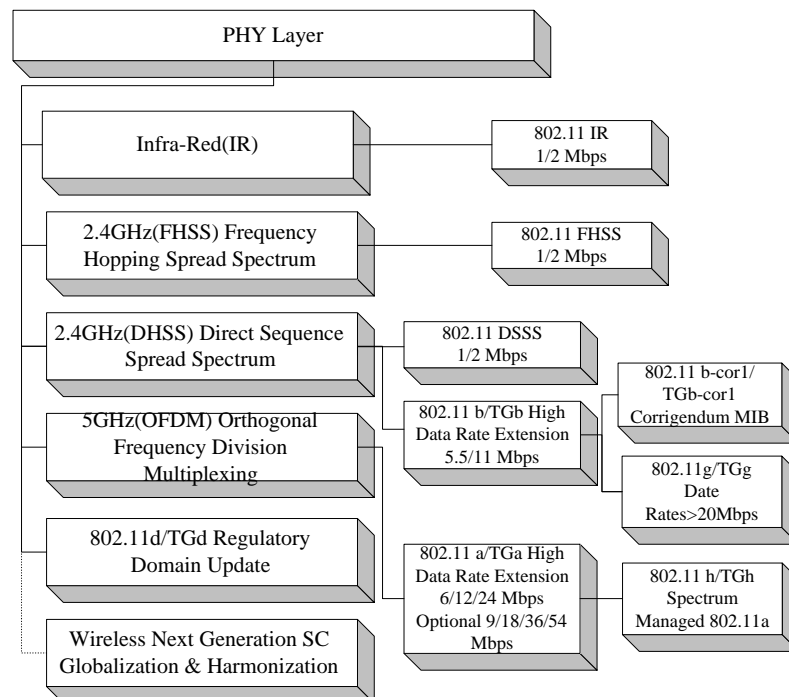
PHY Layer

Infra-Red(IR)

802.11 IR
1/2 Mbps

2.4GHz(FHSS) Frequency Hopping Spread Spectrum

802.11 FHSS
1/2 Mbps

2.4GHz(DHSS) Direct Sequence Spread Spectrum

802.11 DSSS
1/2 Mbps

802.11 b-cor1/ TGb-cor1 Corrigendum MIB

802.11 b/TGb High Data Rate Extension 5.5/11 Mbps

5GHz(OFDM) Orthogonal Frequency Division Multiplexing

802.11g/TGg Date Rates>20Mbps

802.11d/TGd Regulatory Domain Update

802.11 a/TGa High Data Rate Extension 6/12/24 Mbps Optional 9/18/36/54 Mbps

802.11 h/TGh Spectrum Managed 802.11a

Wireless Next Generation SC Globalization & Harmonization